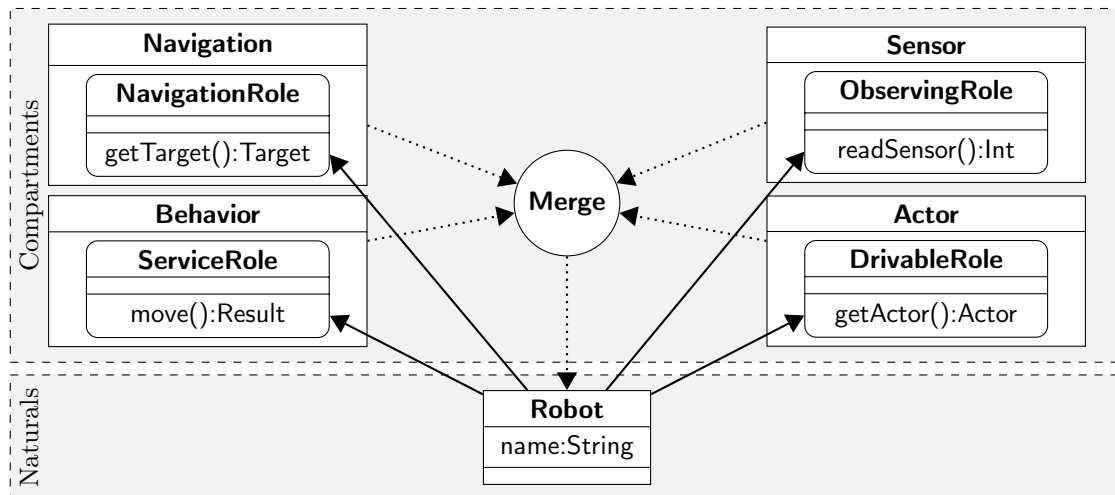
Compartments

Navigation

NavigationRole

getTarget():Target

Behavior

ServiceRole

move():Result

Merge

Sensor

ObservingRole

readSensor():Int

Actor

DrivableRole

getActor():Actor

Naturals

Robot

name:String